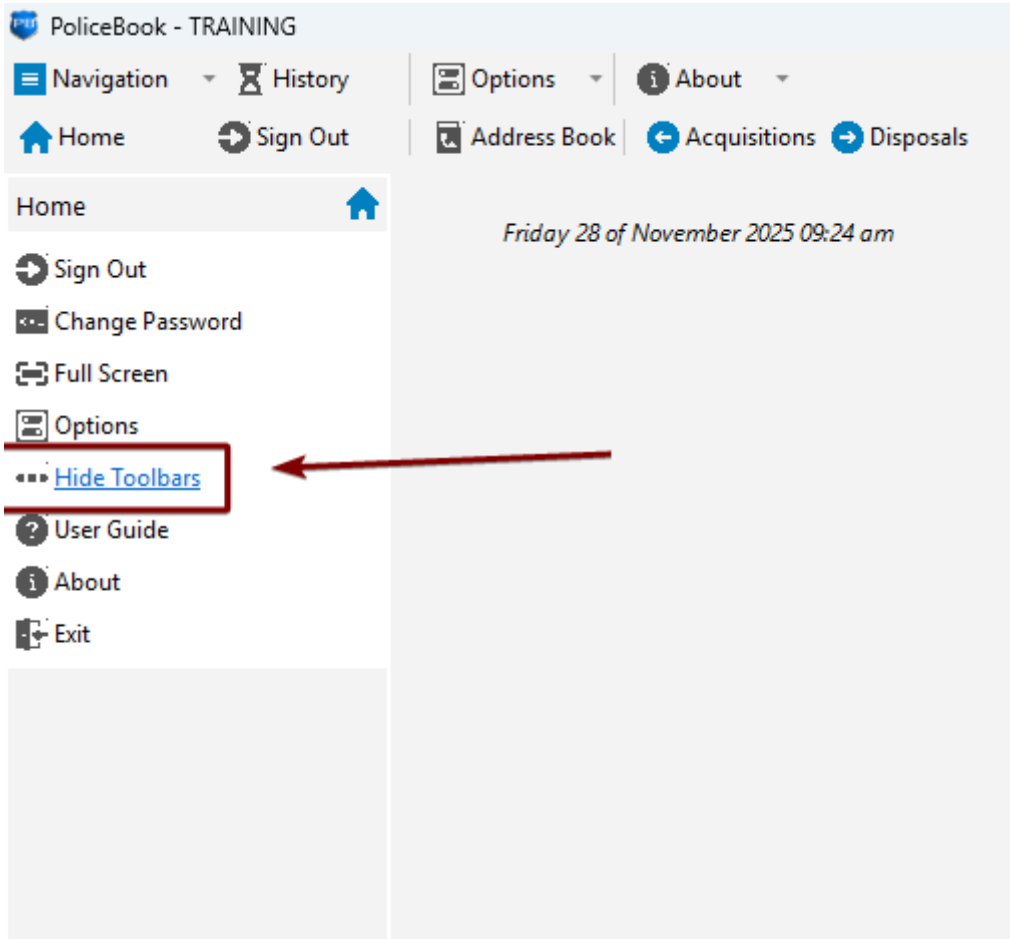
PoliceBook - TRAINING

Navigation
History
Options
About

Home
Sign Out
Address Book
Acquisitions
Disposals

Home

Friday 28 of November 2025 09:24 am

Sign Out
Change Password
Full Screen
Options
Hide Toolbars
User Guide
About
Exit